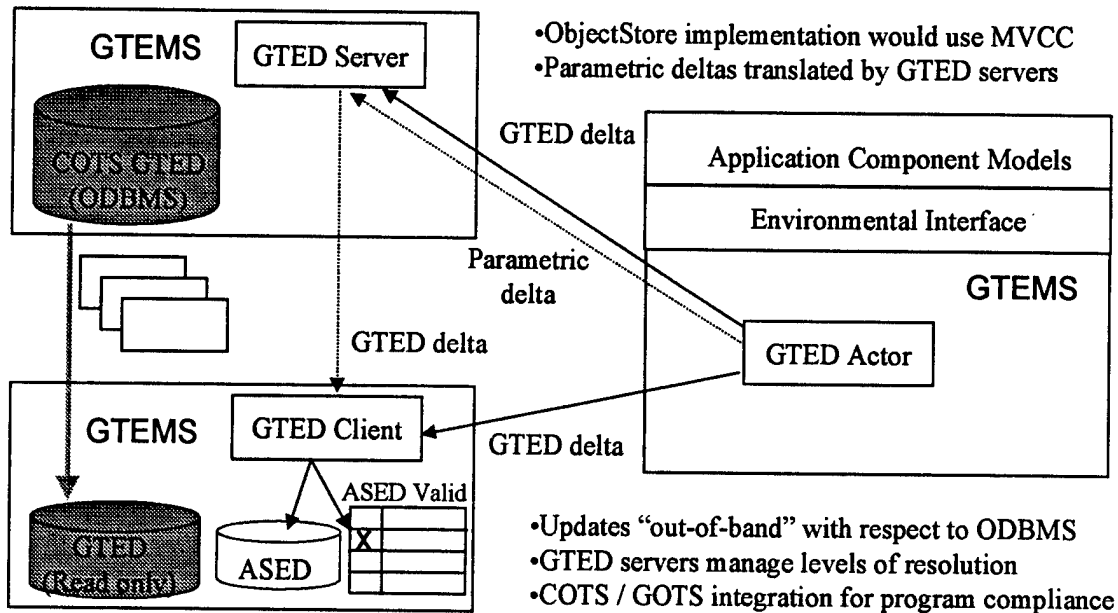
GTEMS

GTED Server

COTS GTED (ODBMS)

•ObjectStore implementation would use MVCC
•Parametric deltas translated by GTED servers

GTED delta

Application Component Models

Environmental Interface

GTEMS

Parametric delta

GTED delta

GTED Actor

GTEMS

GTED Client

GTED delta

ASED Valid

X

GTED (Read only)

ASED

•Updates "out-of-band" with respect to ODBMS
•GTED servers manage levels of resolution
•COTS / GOTS integration for program compliance